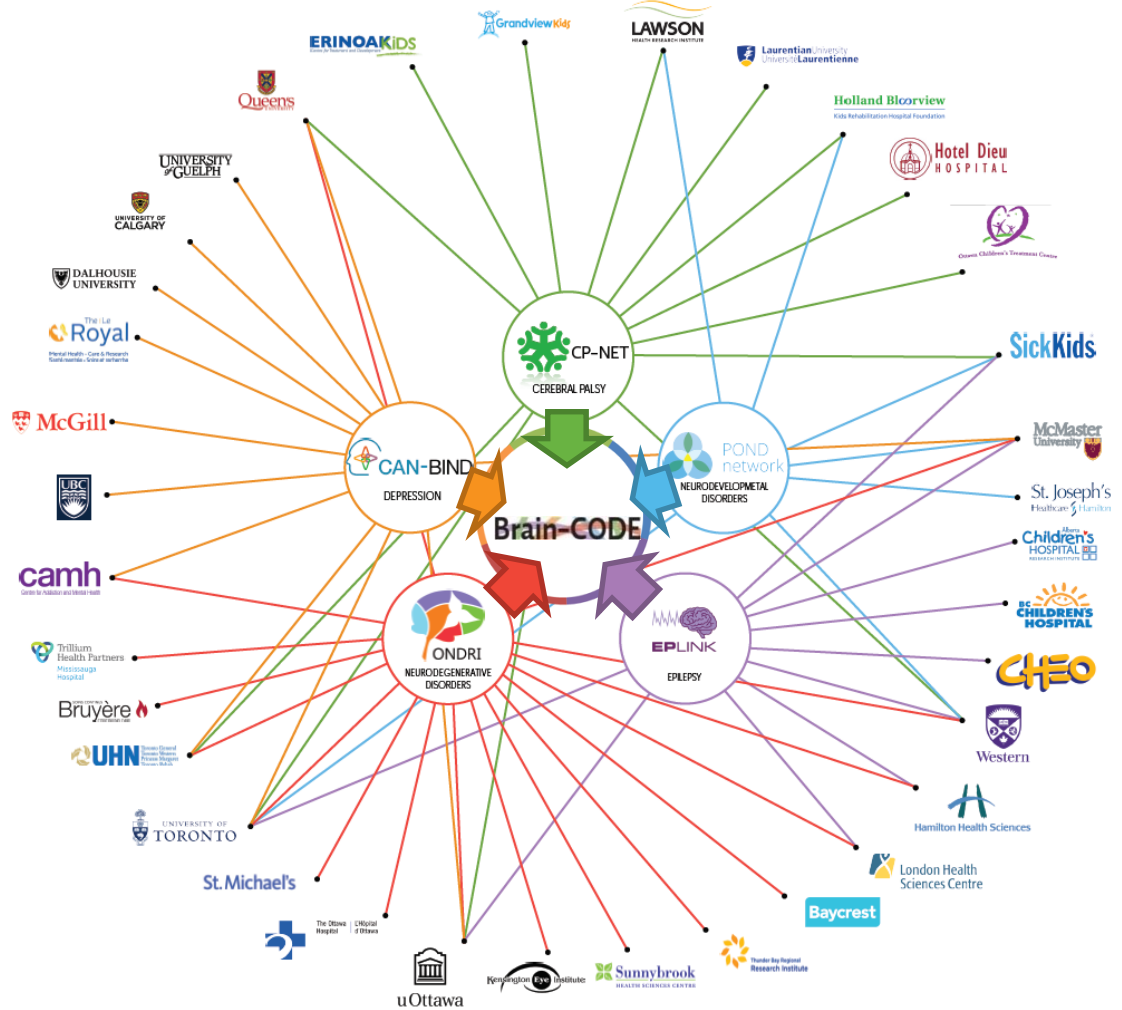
Grandview Kids
LAWSON
HEALTH RESEARCH INSTITUTE
ERINOAKKIDS
Laurentian University
Université Laurentienne
Queen's
Holland Bloorview
Kids Rehabilitation Hospital Foundation
Hotel Dieu
HOSPITAL
UNIVERSITY of GUELPH
UNIVERSITY OF CALGARY
Ottawa Children's Treatment Centre
DALHOUSIE UNIVERSITY
The Le Royal
Mental Health • Care & Research
Santé mentale • Soins et recherche
CP-NET
CEREBRAL PALSY
SickKids
McGill
CAN-BIND
DEPRESSION
POND network
NEURODEVELOPMETAL DISORDERS
McMaster University
UBC
Brain-CODE
St. Joseph's Healthcare Hamilton
Alberta Children's HOSPITAL
RESEARCH INSTITUTE
camh
Centre for Addiction and Mental Health
BC CHILDREN'S HOSPITAL
Trillium Health Partners
Mississauga Hospital
ONDRI
NEURODEGENERATIVE DISORDERS
EPLINK
EPILEPSY
CHEO
Bruyère
UHN
Western
Hamilton Health Sciences
UNIVERSITY OF TORONTO
London Health Sciences Centre
St. Michael's
Baycrest
The Ottawa Hospital | L'Hôpital d'Ottawa
uOttawa
Kensington Eye Institute
Sunnybrook
HEALTH SCIENCES CENTRE
Thunder Bay Regional Research Institute